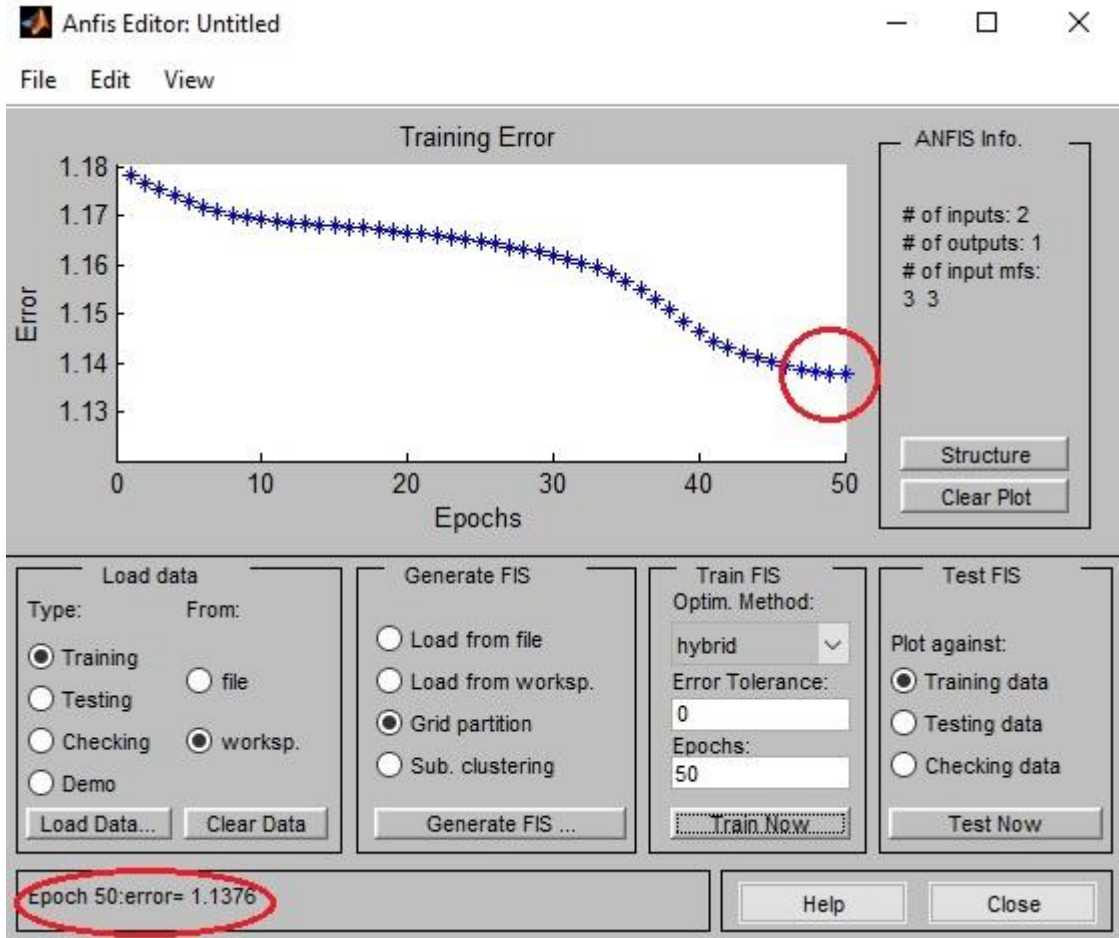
Anfis Editor: Untitled

File Edit View

Training Error

1.18
1.17
1.16
1.15
1.14
1.13

Error

0 10 20 30 40 50

Epochs

ANFIS Info.

# of inputs: 2
# of outputs: 1
# of input mfs:
3 3

Structure

Clear Plot

Load data

Type:
Training
Testing
Checking
Demo

From:
file
worksp.

Load Data...
Clear Data

Generate FIS

Load from file
Load from worksp.
Grid partition
Sub. clustering

Generate FIS ...

Train FIS

Optim. Method:
hybrid

Error Tolerance:
0

Epochs:
50

Train Now

Test FIS

Plot against:
Training data
Testing data
Checking data

Test Now

Epoch 50:error= 1.1376

Help

Close